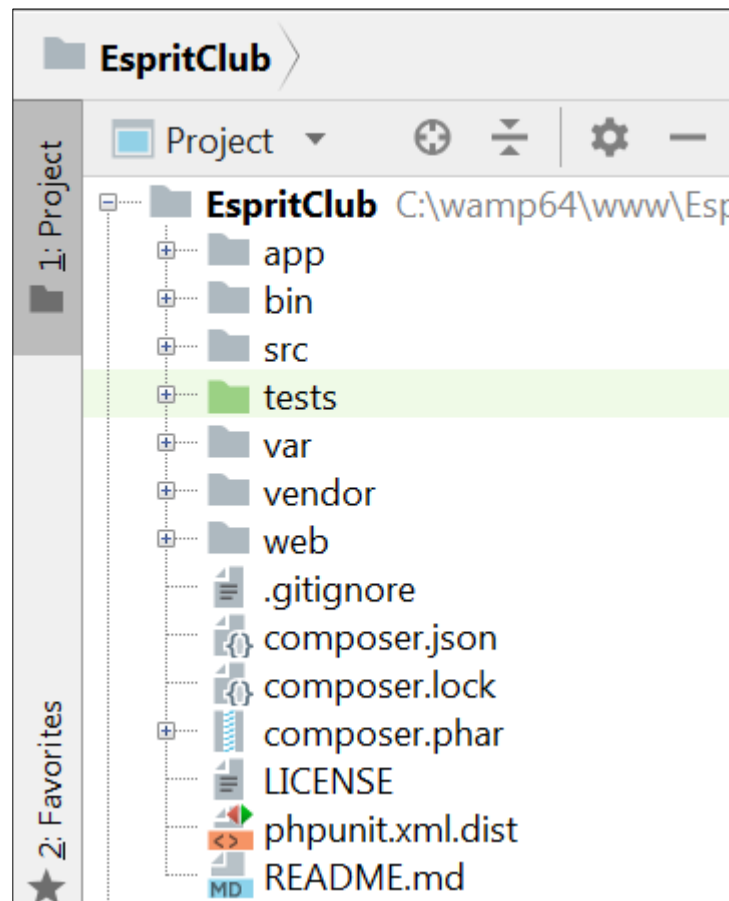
EspritClub

1: Project

Project

EspritClub C:\wamp64\www\Esp

app

bin

src

tests

var

vendor

web

.gitignore

composer.json

composer.lock

composer.phar

LICENSE

phpunit.xml.dist

MD README.md

2: Favorites